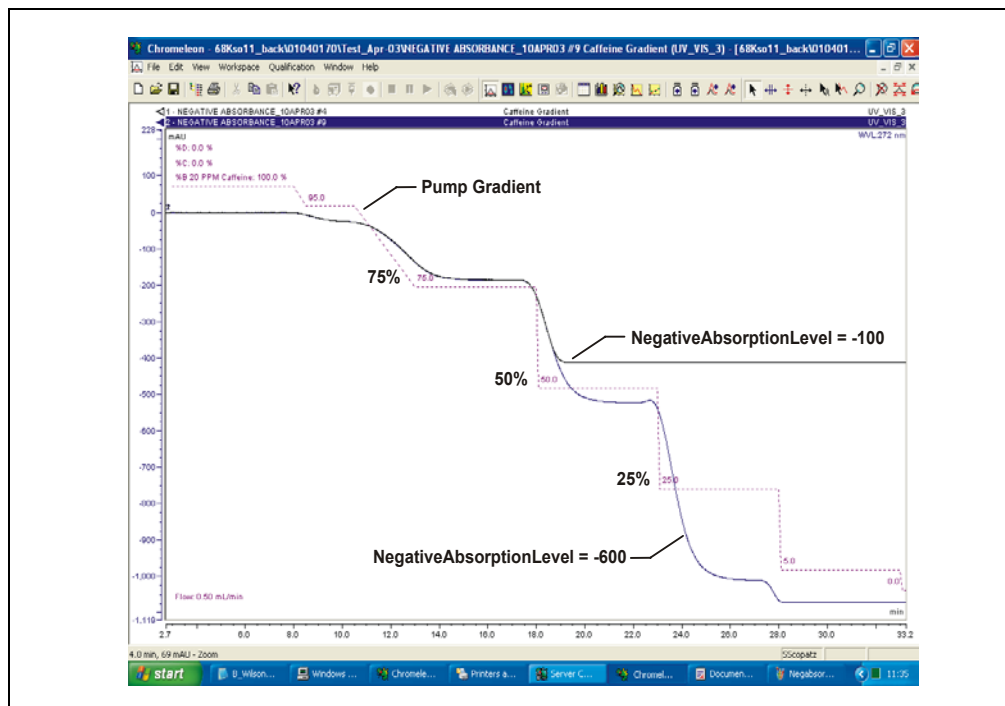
Chromeleon - 68Kso11_back\01040170\Test_Apr-03\NEGATIVE ABSORBANCE_10APR03 #9 Caffeine Gradient (UV_VIS_3) - [68Kso11_back\010401...

File Edit View Workspace Qualification Window Help

1 - NEGATIVE ABSORBANCE_10APR03 #4 Caffeine Gradient UV_VIS_3
2 - NEGATIVE ABSORBANCE_10APR03 #9 Caffeine Gradient UV_VIS_3

WVL:272 nm

mAU

%D: 0.0 %
%C: 0.0 %
%B 20 PPM Caffeine: 100.0 %

Pump Gradient

95.0

75%

75.0

NegativeAbsorptionLevel = -100

50%

50.0

25%

25.0

NegativeAbsorptionLevel = -600

5.0

0.0

Flow: 0.50 mL/min

228, 100, 0, -100, -200, -300, -400, -500, -600, -700, -800, -900, -1,000, -1,110

2.7, 6.0, 8.0, 10.0, 12.0, 14.0, 16.0, 18.0, 20.0, 22.0, 24.0, 26.0, 28.0, 30.0, 33.2

min

4.0 min, 69 mAU - Zoom

SScopatz

start | B_Wilson... | Windows ... | Chromele... | Printers a... | Server C... | Chromel... | Documen... | Negabsor... | 11:35